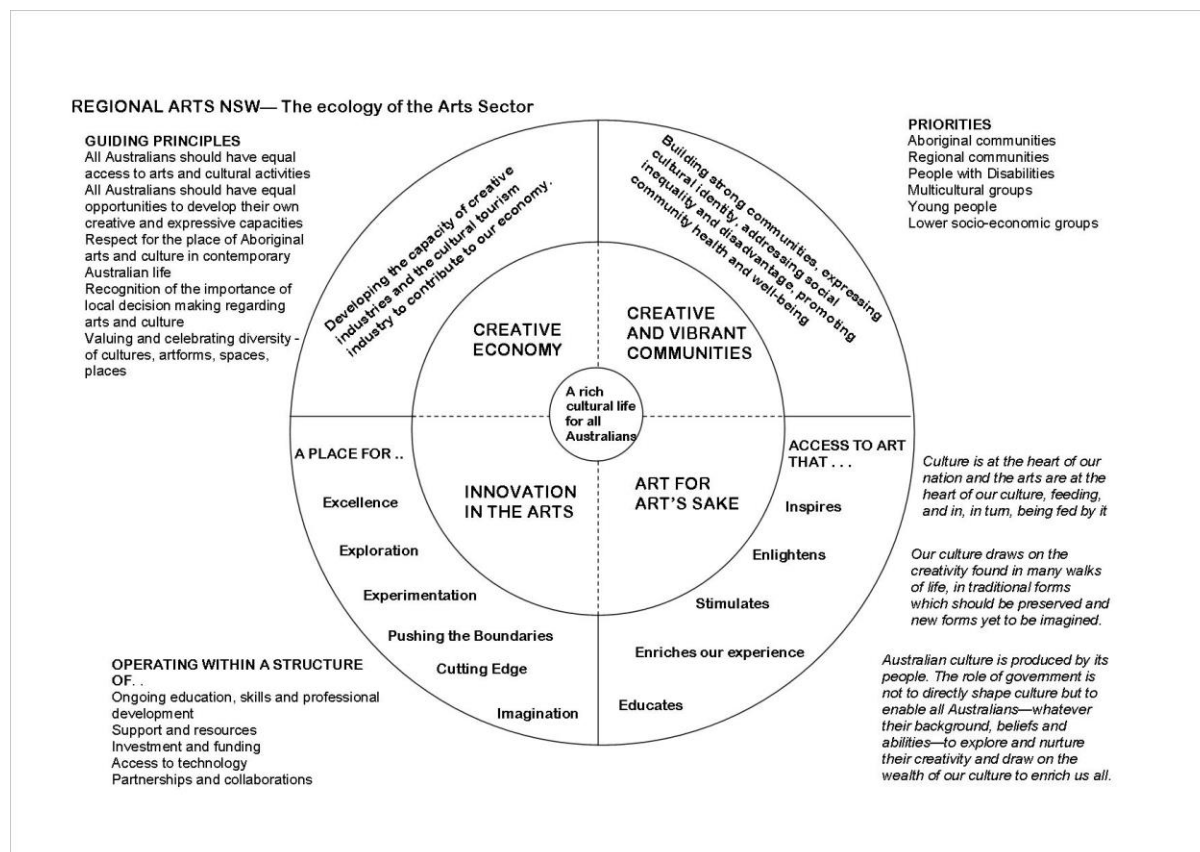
REGIONAL ARTS NSW— The ecology of the Arts Sector

GUIDING PRINCIPLES
All Australians should have equal access to arts and cultural activities
All Australians should have equal opportunities to develop their own creative and expressive capacities
Respect for the place of Aboriginal arts and culture in contemporary Australian life
Recognition of the importance of local decision making regarding arts and culture
Valuing and celebrating diversity - of cultures, artforms, spaces, places

PRIORITIES
Aboriginal communities
Regional communities
People with Disabilities
Multicultural groups
Young people
Lower socio-economic groups

Developing the capacity of creative industries and the cultural tourism industry to contribute to our economy.

Building strong communities, expressing cultural identity, addressing social inequality and disadvantage, promoting community health and well-being

CREATIVE ECONOMY

CREATIVE AND VIBRANT COMMUNITIES

A rich cultural life for all Australians

INNOVATION IN THE ARTS

ART FOR ART'S SAKE

A PLACE FOR ..
Excellence
Exploration
Experimentation
Pushing the Boundaries
Cutting Edge
Imagination

ACCESS TO ART THAT . . .
Inspires
Enlightens
Stimulates
Enriches our experience
Educates

Culture is at the heart of our nation and the arts are at the heart of our culture, feeding, and in, in turn, being fed by it

Our culture draws on the creativity found in many walks of life, in traditional forms which should be preserved and new forms yet to be imagined.

Australian culture is produced by its people. The role of government is not to directly shape culture but to enable all Australians—whatever their background, beliefs and abilities—to explore and nurture their creativity and draw on the wealth of our culture to enrich us all.

OPERATING WITHIN A STRUCTURE OF. .
Ongoing education, skills and professional development
Support and resources
Investment and funding
Access to technology
Partnerships and collaborations